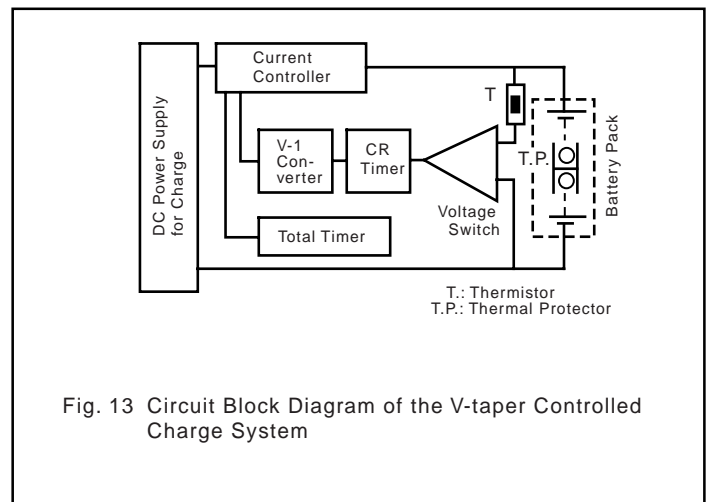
DC Power Supply for Charge

Current Controller

T

V-1 Converter

CR Timer

Voltage Switch

T.P.

Battery Pack

Total Timer

T.: Thermistor
T.P.: Thermal Protector

Fig. 13 Circuit Block Diagram of the V-taper Controlled Charge System